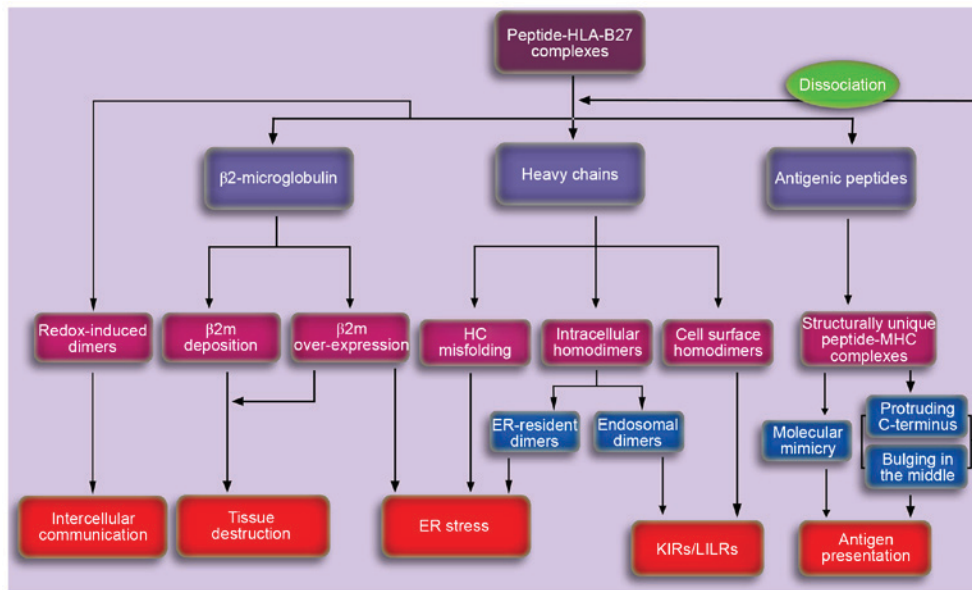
Peptide-HLA-B27 complexes

Dissociation

β2-microglobulin

Heavy chains

Antigenic peptides

Redox-induced dimers

β2m deposition

β2m over-expression

HC misfolding

Intracellular homodimers

Cell surface homodimers

Structurally unique peptide-MHC complexes

ER-resident dimers

Endosomal dimers

Molecular mimicry

Protruding C-terminus

Bulging in the middle

Intercellular communication

Tissue destruction

ER stress

KIRs/LILRs

Antigen presentation